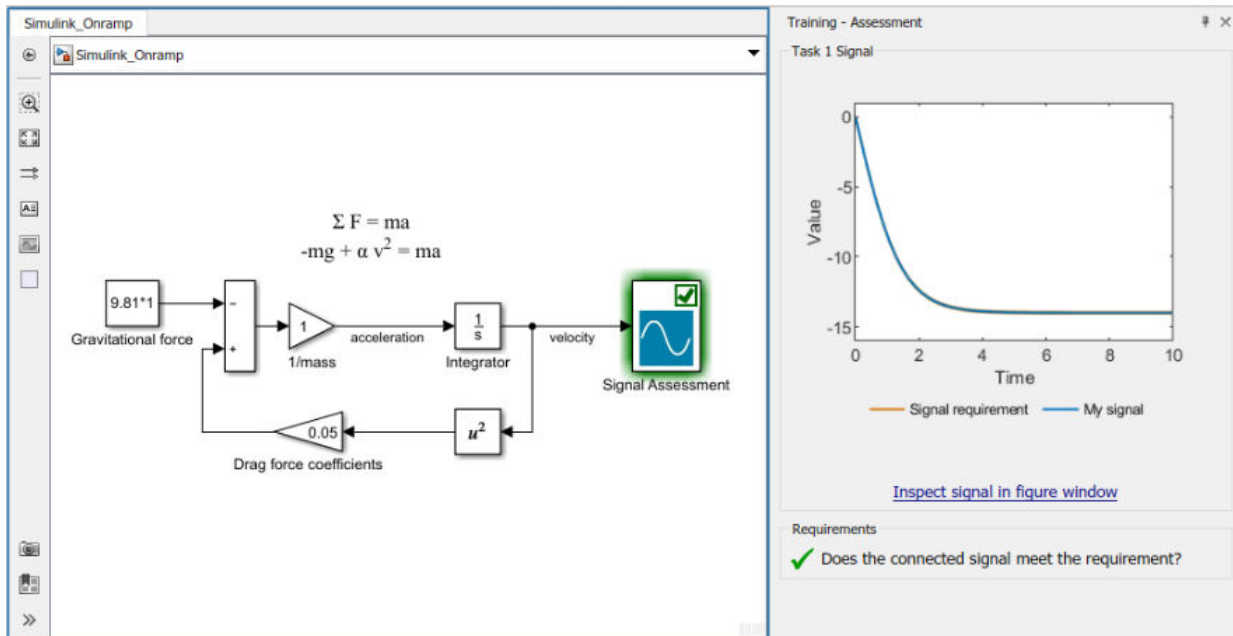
Simulink_Onramp

Simulink_Onramp

$\Sigma F = ma$
$-mg + \alpha v^2 = ma$

9.81*1
Gravitational force

-
+

1
1/mass

acceleration

$\frac{1}{s}$
Integrator

velocity

Signal Assessment

0.05
Drag force coefficients

$u^2$

Training - Assessment

Task 1 Signal

0
-5
-10
-15
Value
0 2 4 6 8 10
Time

Signal requirement
My signal

Inspect signal in figure window

Requirements

Does the connected signal meet the requirement?